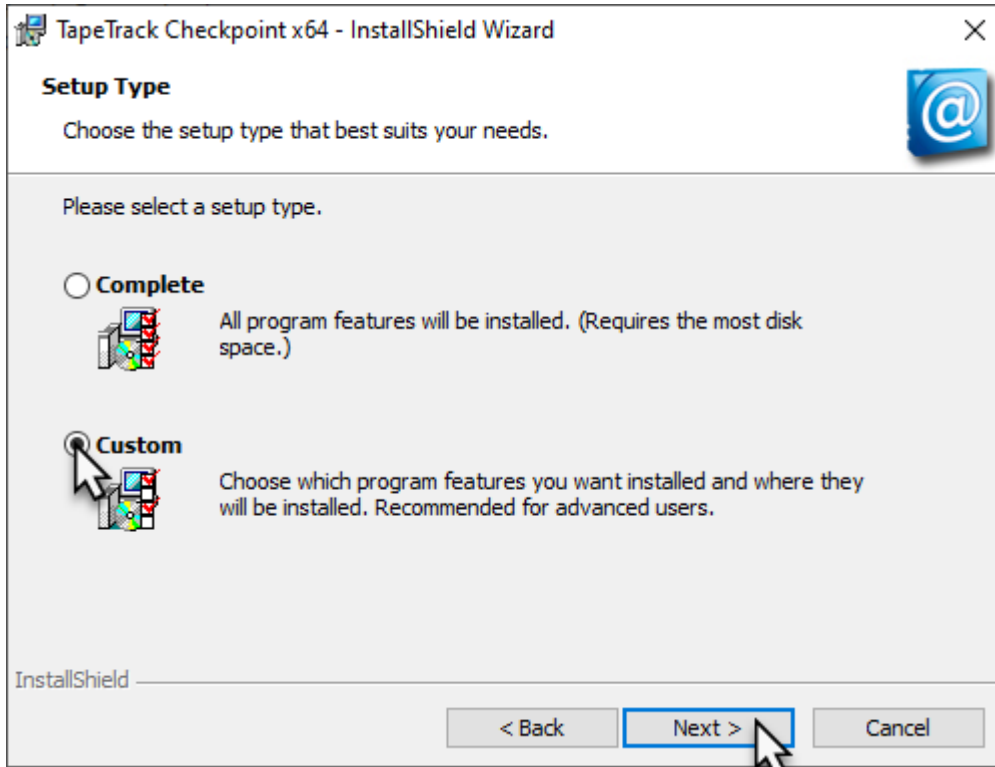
TapeTrack Checkpoint x64 - InstallShield Wizard

Setup Type

Choose the setup type that best suits your needs.

Please select a setup type.

Complete

All program features will be installed. (Requires the most disk space.)

Custom

Choose which program features you want installed and where they will be installed. Recommended for advanced users.

InstallShield

< Back

Next >

Cancel